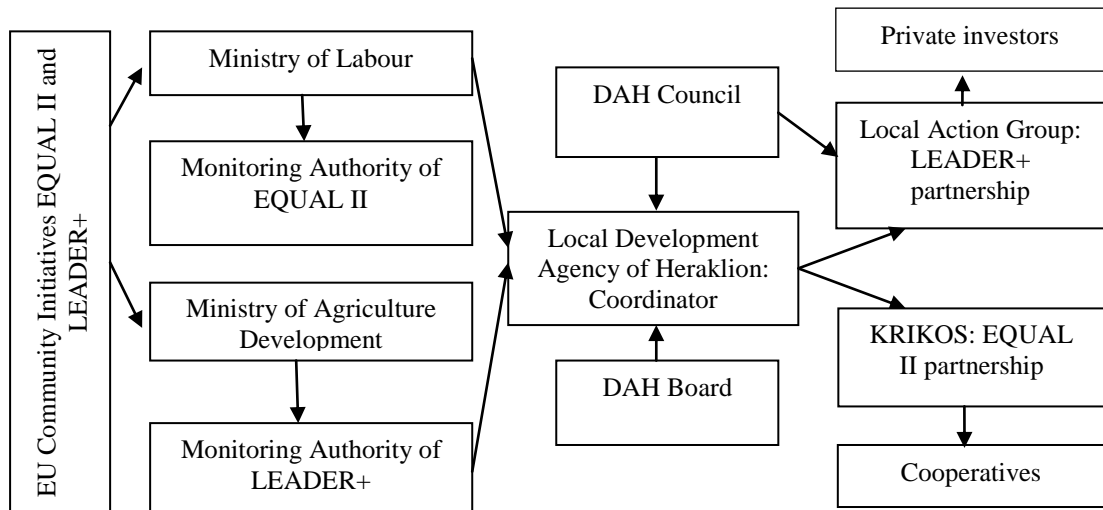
EU Community Initiatives EQUAL II and LEADER+

Ministry of Labour

Monitoring Authority of EQUAL II

Ministry of Agriculture Development

Monitoring Authority of LEADER+

DAH Council

Local Development Agency of Heraklion: Coordinator

DAH Board

Private investors

Local Action Group: LEADER+ partnership

KRIKOS: EQUAL II partnership

Cooperatives